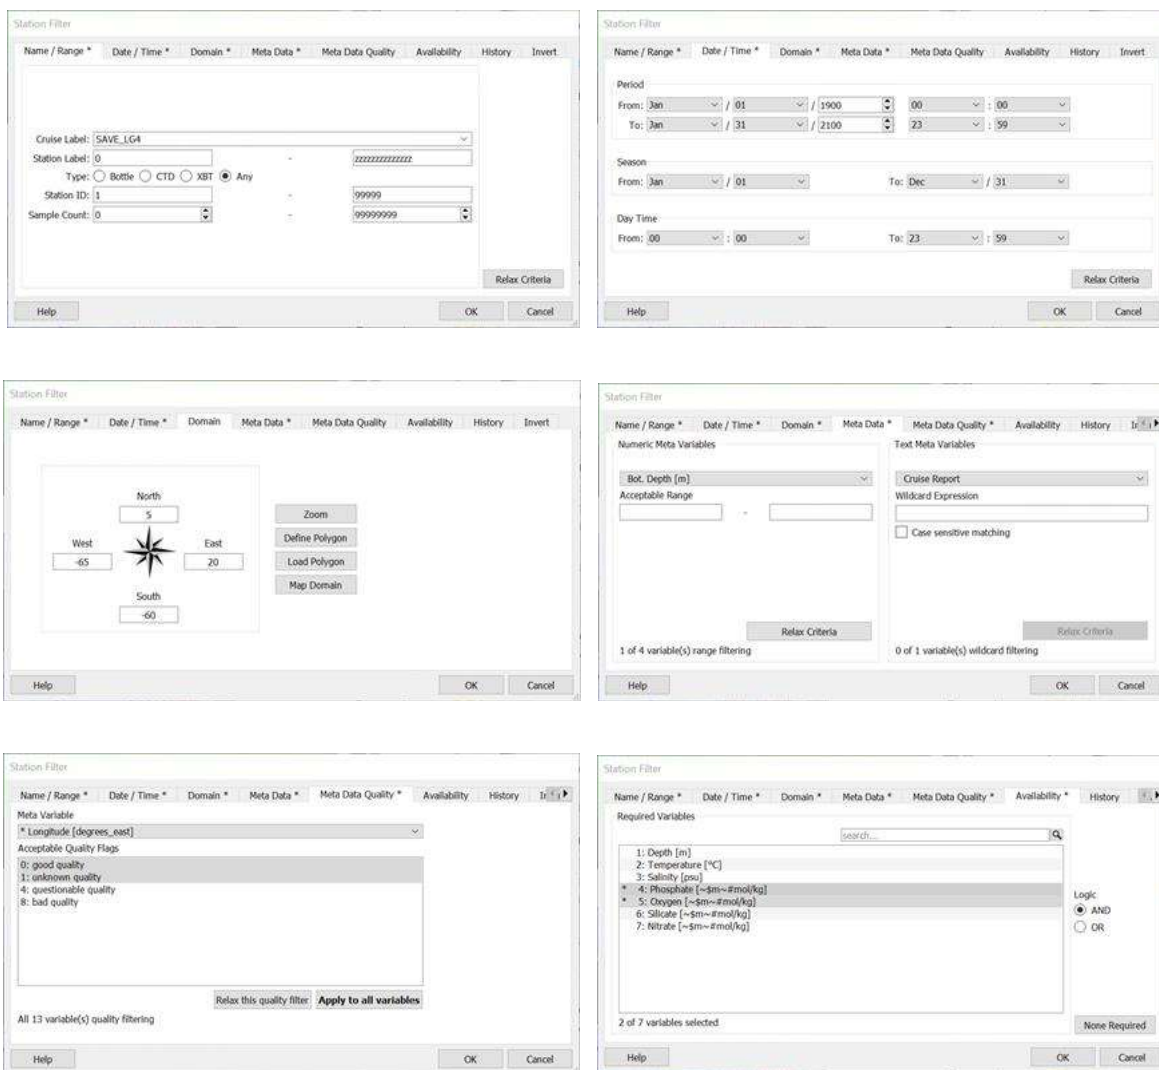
Station Filter

Name / Range * Date / Time * Domain * Meta Data * Meta Data Quality Availability History Invert

Cruise Label: SAVE_LG4
Station Label: 0 - zzzzzzzzzzzzz
Type: Bottle CTD XBT Any
Station ID: 1 - 99999
Sample Count: 0 - 99999999

Relax Criteria

Help OK Cancel

Station Filter

Name / Range * Date / Time * Domain * Meta Data * Meta Data Quality Availability History Invert

Period
From: Jan / 01 / 1900 00 : 00
To: Jan / 31 / 2100 23 : 59

Season
From: Jan / 01 To: Dec / 31

Day Time
From: 00 : 00 To: 23 : 59

Relax Criteria

Help OK Cancel

Station Filter

Name / Range * Date / Time * Domain Meta Data * Meta Data Quality Availability History Invert

North
5
West
-65
East
20
South
-60

Zoom
Define Polygon
Load Polygon
Map Domain

Help OK Cancel

Station Filter

Name / Range * Date / Time * Domain * Meta Data * Meta Data Quality * Availability History In

Numeric Meta Variables
Bot. Depth [m]
Acceptable Range
-

Text Meta Variables
Cruise Report
Wildcard Expression
Case sensitive matching

Relax Criteria
1 of 4 variable(s) range filtering

Relax Criteria
0 of 1 variable(s) wildcard filtering

Help OK Cancel

Station Filter

Name / Range * Date / Time * Domain * Meta Data * Meta Data Quality * Availability History In

Meta Variable
* Longitude [degrees_east]
Acceptable Quality Flags
0: good quality
1: unknown quality
4: questionable quality
8: bad quality

Relax this quality filter Apply to all variables
All 13 variable(s) quality filtering

Help OK Cancel

Station Filter

Name / Range * Date / Time * Domain * Meta Data * Meta Data Quality * Availability * History

Required Variables
search...
1: Depth [m]
2: Temperature [°C]
3: Salinity [psu]
* 4: Phosphate [~$m~#mol/kg]
* 5: Oxygen [~$m~#mol/kg]
6: Silicate [~$m~#mol/kg]
7: Nitrate [~$m~#mol/kg]

Logic
AND
OR

2 of 7 variables selected
None Required

Help OK Cancel